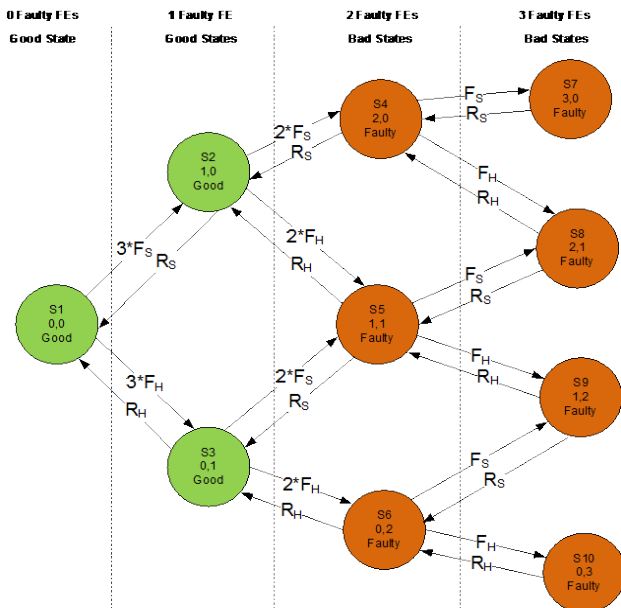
0 Faulty FEs
Good State

1 Faulty FE
Good States

2 Faulty FEs
Bad States

3 Faulty FEs
Bad States

S1
0,0
Good

S2
1,0
Good

S3
0,1
Good

S4
2,0
Faulty

S5
1,1
Faulty

S6
0,2
Faulty

S7
3,0
Faulty

S8
2,1
Faulty

S9
1,2
Faulty

S10
0,3
Faulty

$3*F_S$
$R_S$
$3*F_H$
$R_H$
$2*F_S$
$R_S$
$2*F_H$
$R_H$
$2*F_S$
$R_S$
$2*F_H$
$R_H$
$F_S$
$R_S$
$F_H$
$R_H$
$F_S$
$R_S$
$F_H$
$R_H$
$F_S$
$R_S$
$F_H$
$R_H$